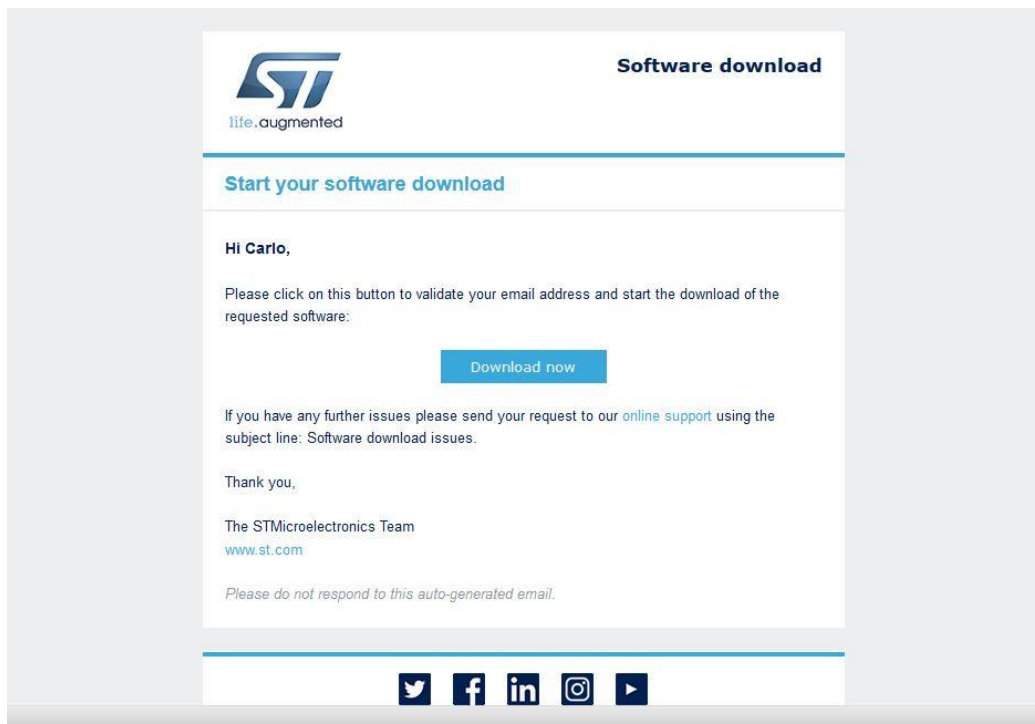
ST
life.augmented

Software download

Start your software download

Hi Carlo,

Please click on this button to validate your email address and start the download of the requested software:

Download now

If you have any further issues please send your request to our online support using the subject line: Software download issues.

Thank you,

The STMicroelectronics Team
www.st.com

Please do not respond to this auto-generated email.